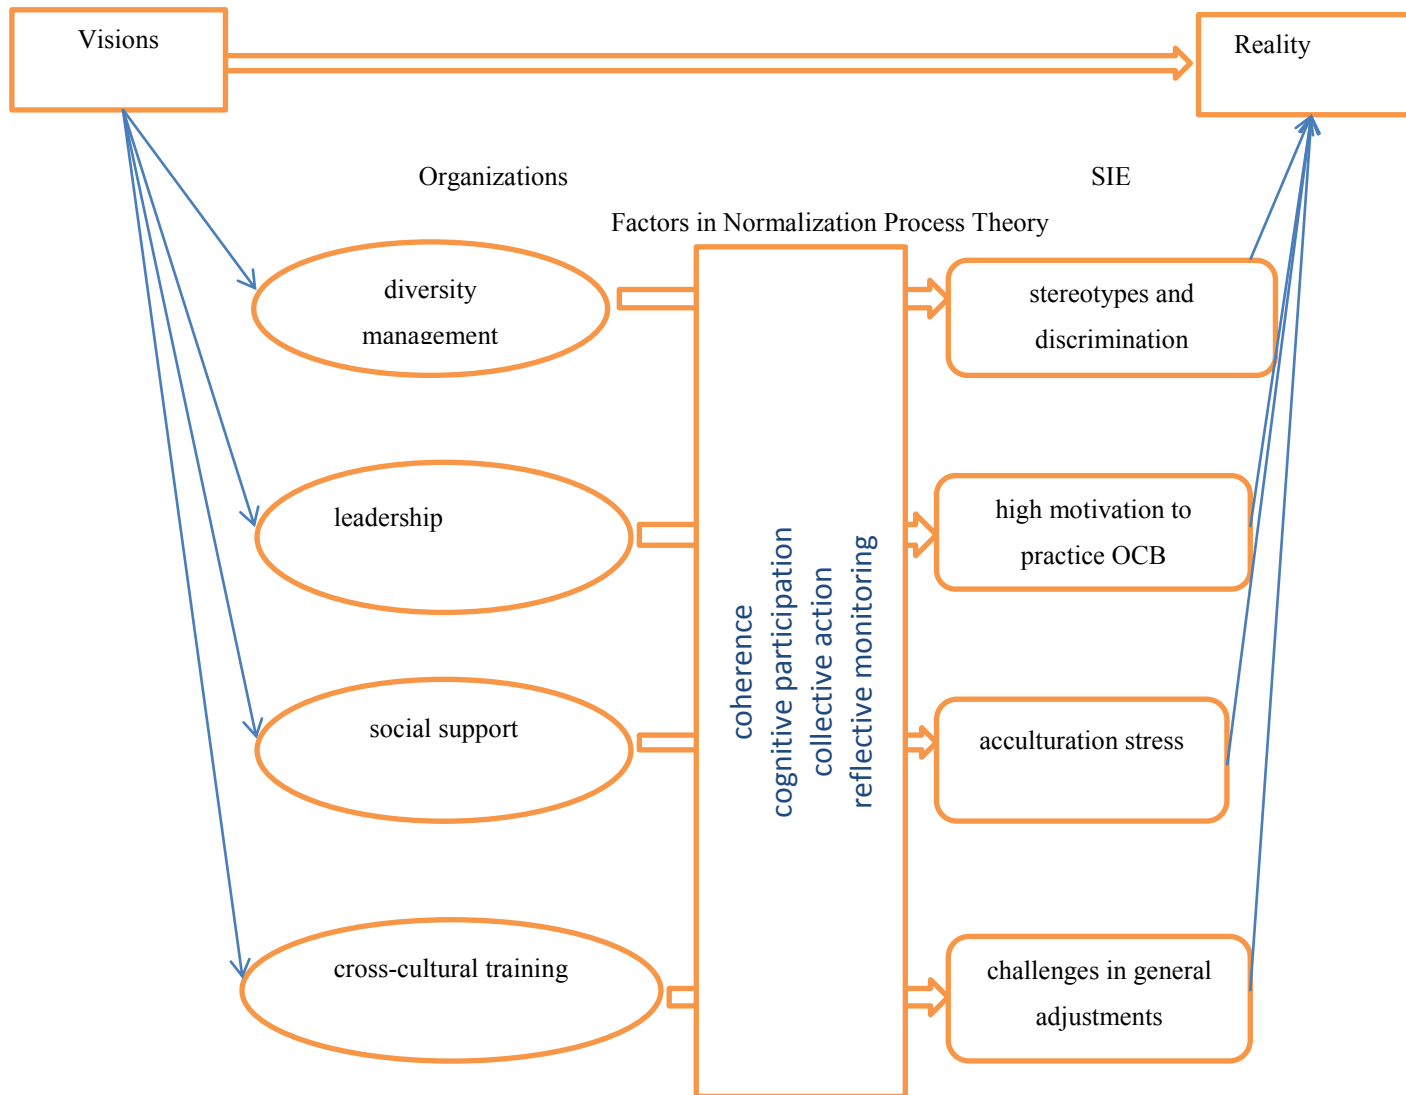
Visions

Reality

Organizations

SIE

Factors in Normalization Process Theory

diversity management

leadership

social support

cross-cultural training

coherence
cognitive participation
collective action
reflective monitoring

stereotypes and discrimination

high motivation to practice OCB

acculturation stress

challenges in general adjustments